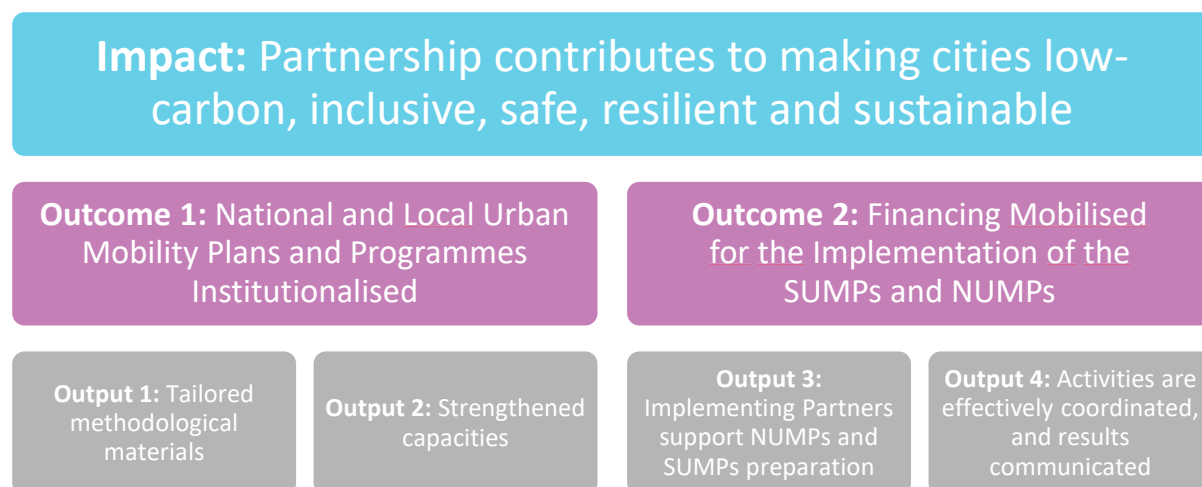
**Impact:** Partnership contributes to making cities low-carbon, inclusive, safe, resilient and sustainable

**Outcome 1:** National and Local Urban Mobility Plans and Programmes Institutionalised

**Outcome 2:** Financing Mobilised for the Implementation of the SUMPs and NUMPs

**Output 1:** Tailored methodological materials

**Output 2:** Strengthened capacities

**Output 3:** Implementing Partners support NUMPs and SUMPs preparation

**Output 4:** Activities are effectively coordinated, and results communicated